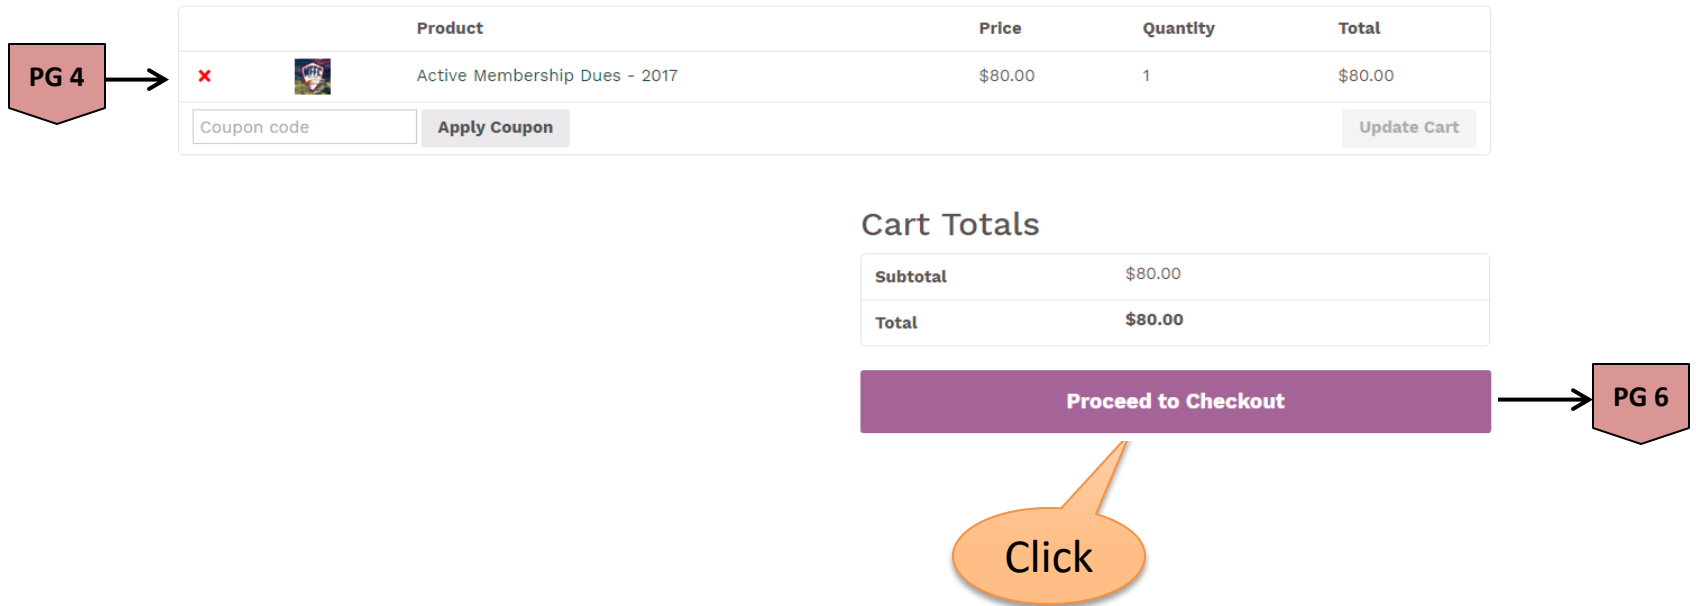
PG 4

| | | Product | Price | Quantity | Total |
|---|---|---|---|---|---|
| × | | Active Membership Dues - 2017 | $80.00 | 1 | $80.00 |

Coupon code
Apply Coupon
Update Cart

Cart Totals

| Subtotal | $80.00 |
|---|---|
| Total | $80.00 |

Proceed to Checkout

PG 6

Click